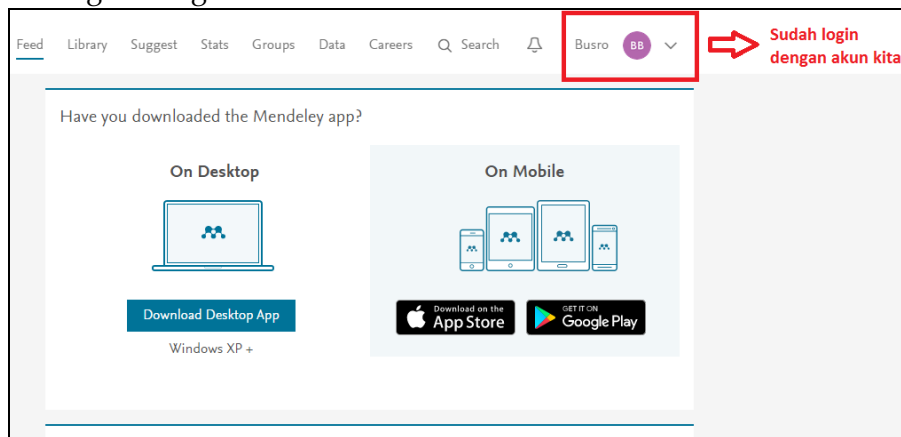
Feed Library Suggest Stats Groups Data Careers Search Busro BB

Sudah login dengan akun kita

Have you downloaded the Mendeley app?

On Desktop

Download Desktop App

Windows XP +

On Mobile

Download on the App Store

GET IT ON Google Play